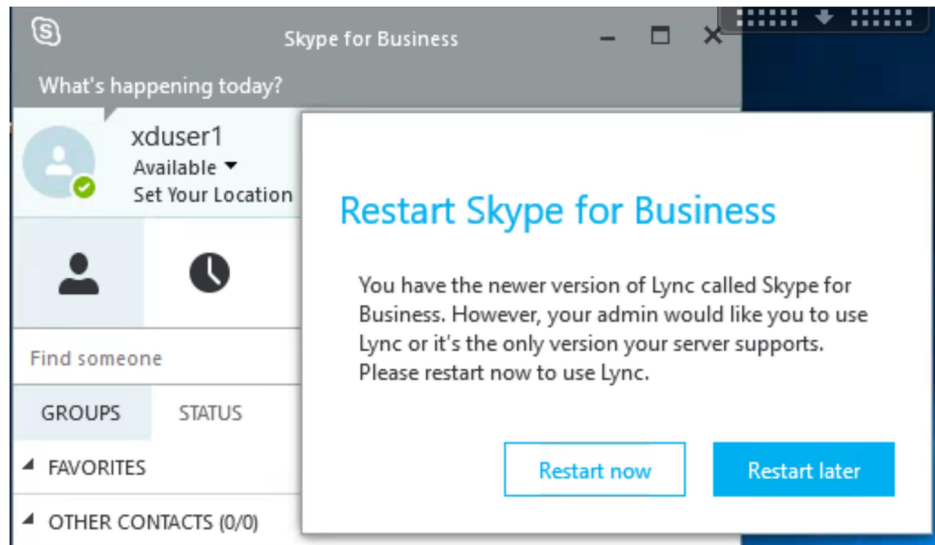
Skype for Business

What's happening today?

xduser1
Available
Set Your Location

Find someone

GROUPS STATUS

FAVORITES

OTHER CONTACTS (0/0)

Restart Skype for Business

You have the newer version of Lync called Skype for Business. However, your admin would like you to use Lync or it's the only version your server supports. Please restart now to use Lync.

Restart now

Restart later